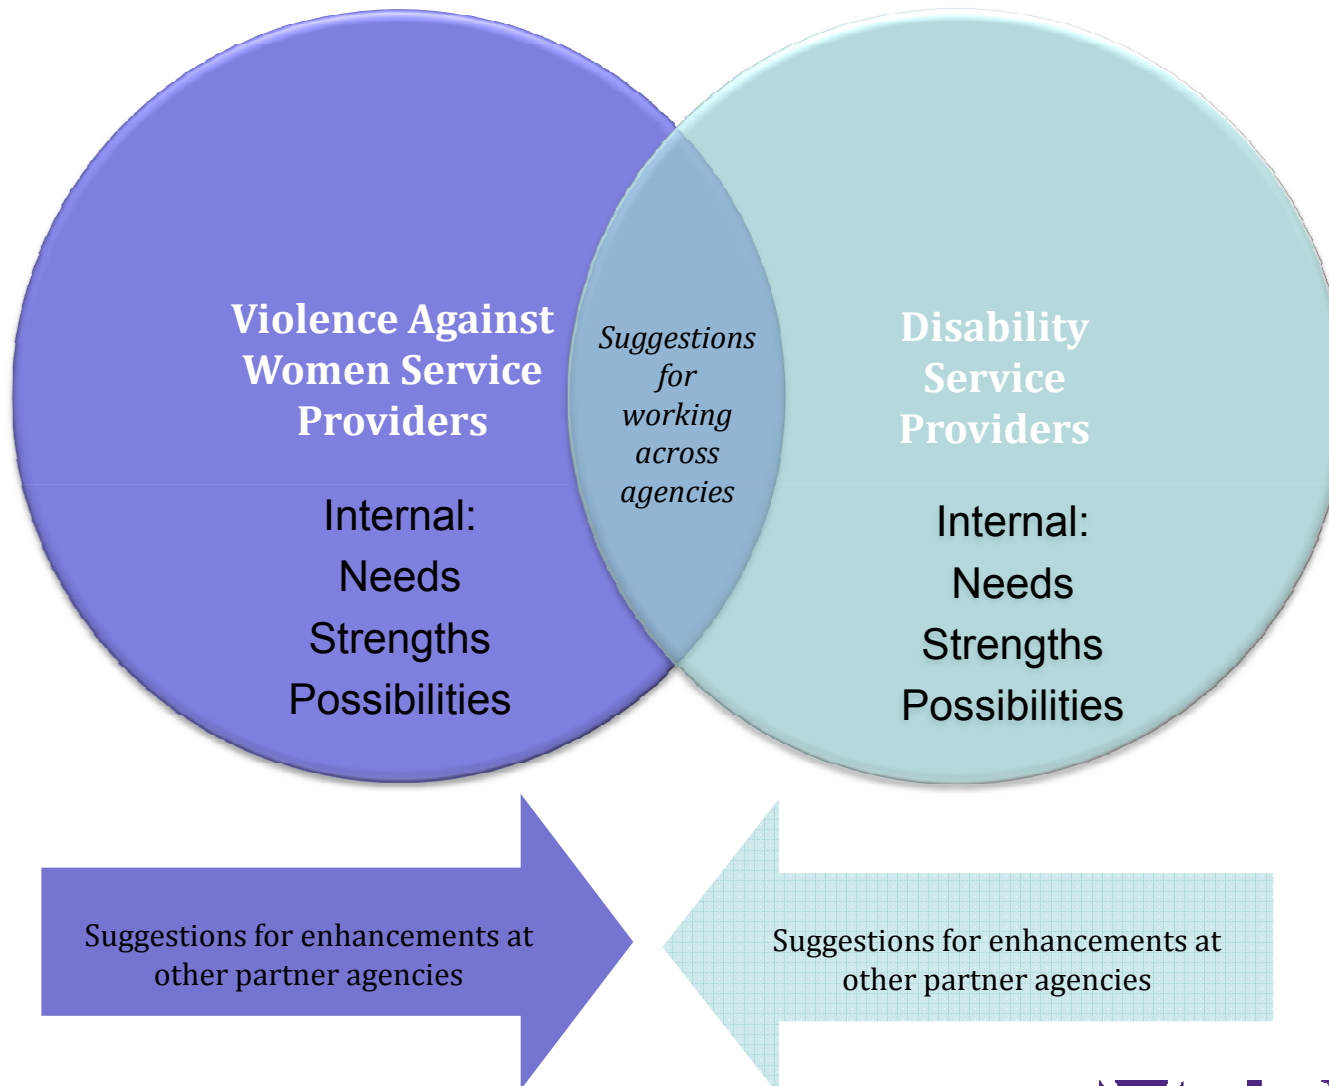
Violence Against Women Service Providers

Internal:
Needs
Strengths
Possibilities

Suggestions for working across agencies

Disability Service Providers

Internal:
Needs
Strengths
Possibilities

Suggestions for enhancements at other partner agencies

Suggestions for enhancements at other partner agencies